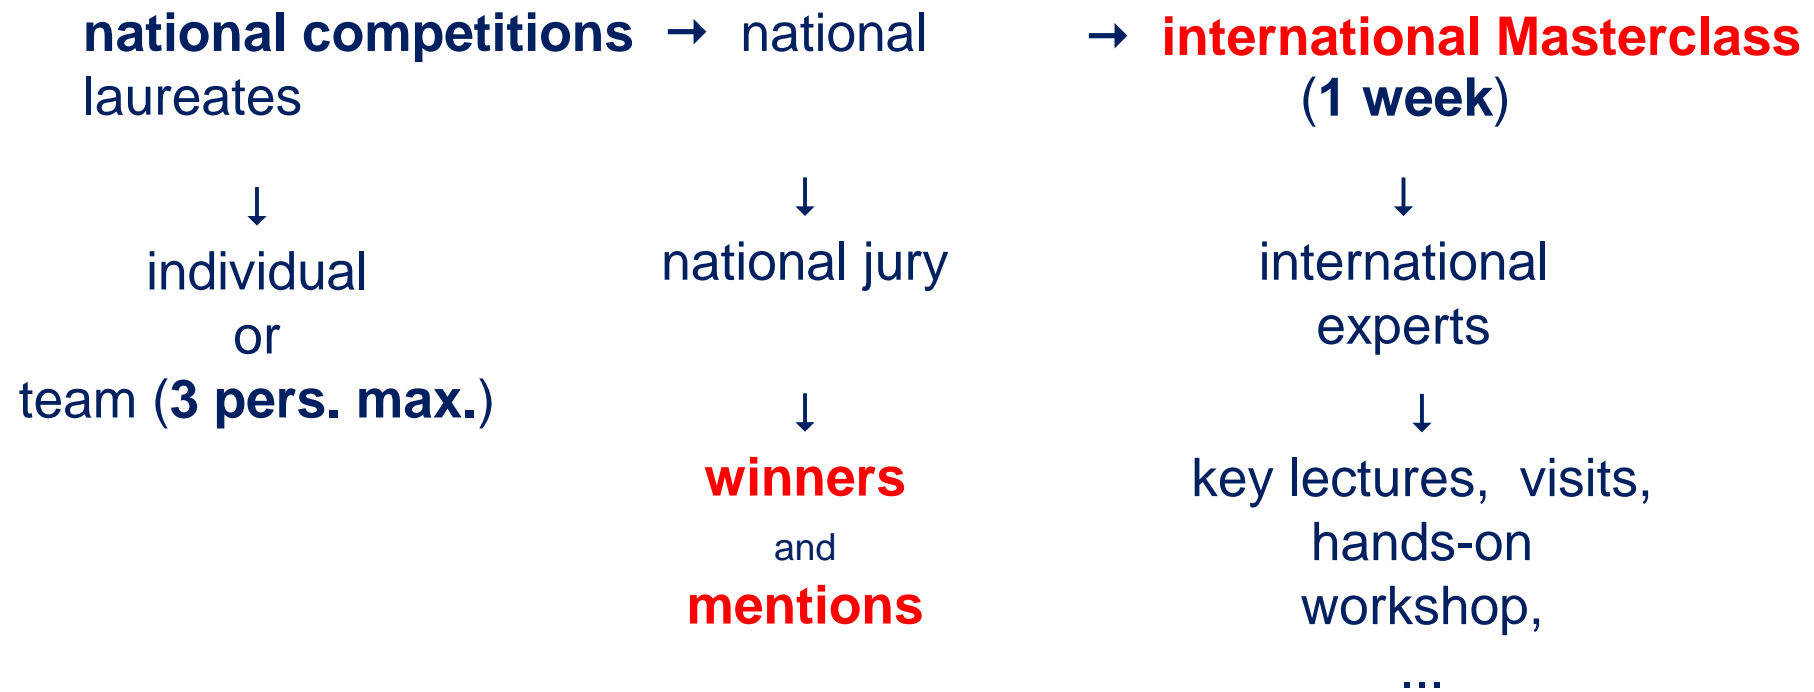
national competitions → national → international Masterclass
laureates (1 week)

↓ ↓ ↓

individual national jury international
or experts
team (3 pers. max.)

↓ ↓

winners key lectures, visits,
and hands-on
mentions workshop,
...